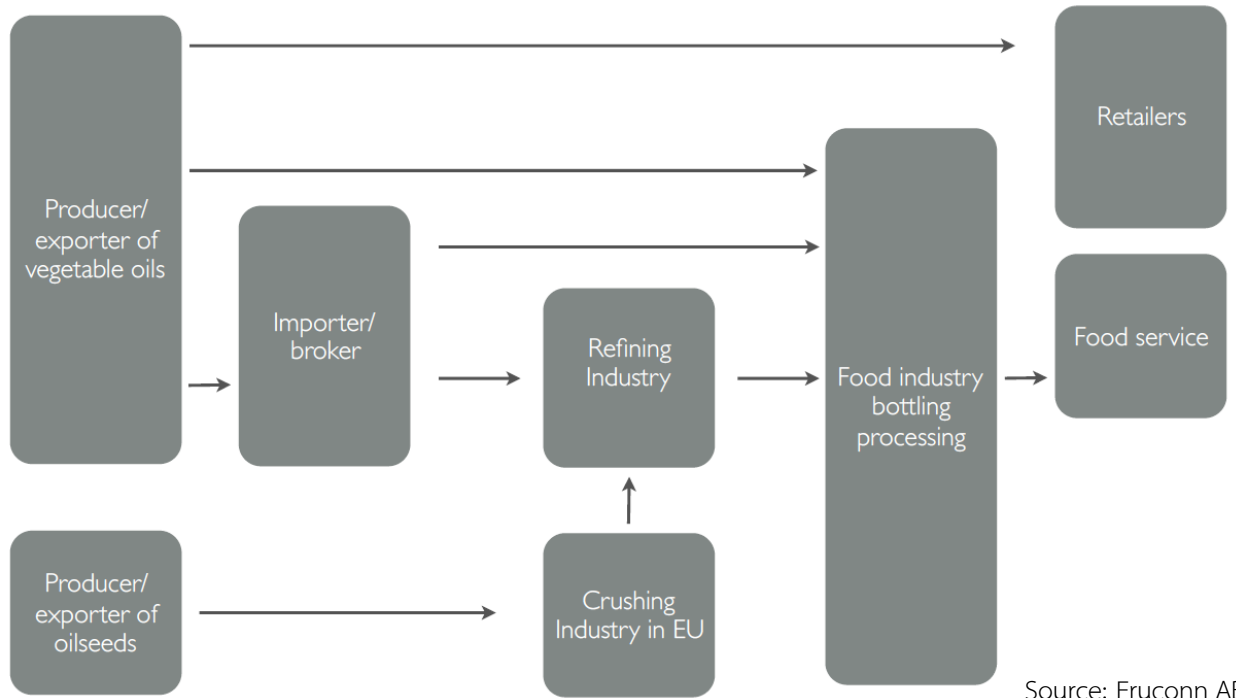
Producer/ exporter of vegetable oils

Importer/ broker

Refining Industry

Food industry bottling processing

Retailers

Food service

Producer/ exporter of oilseeds

Crushing Industry in EU

Source: Fruconn A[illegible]